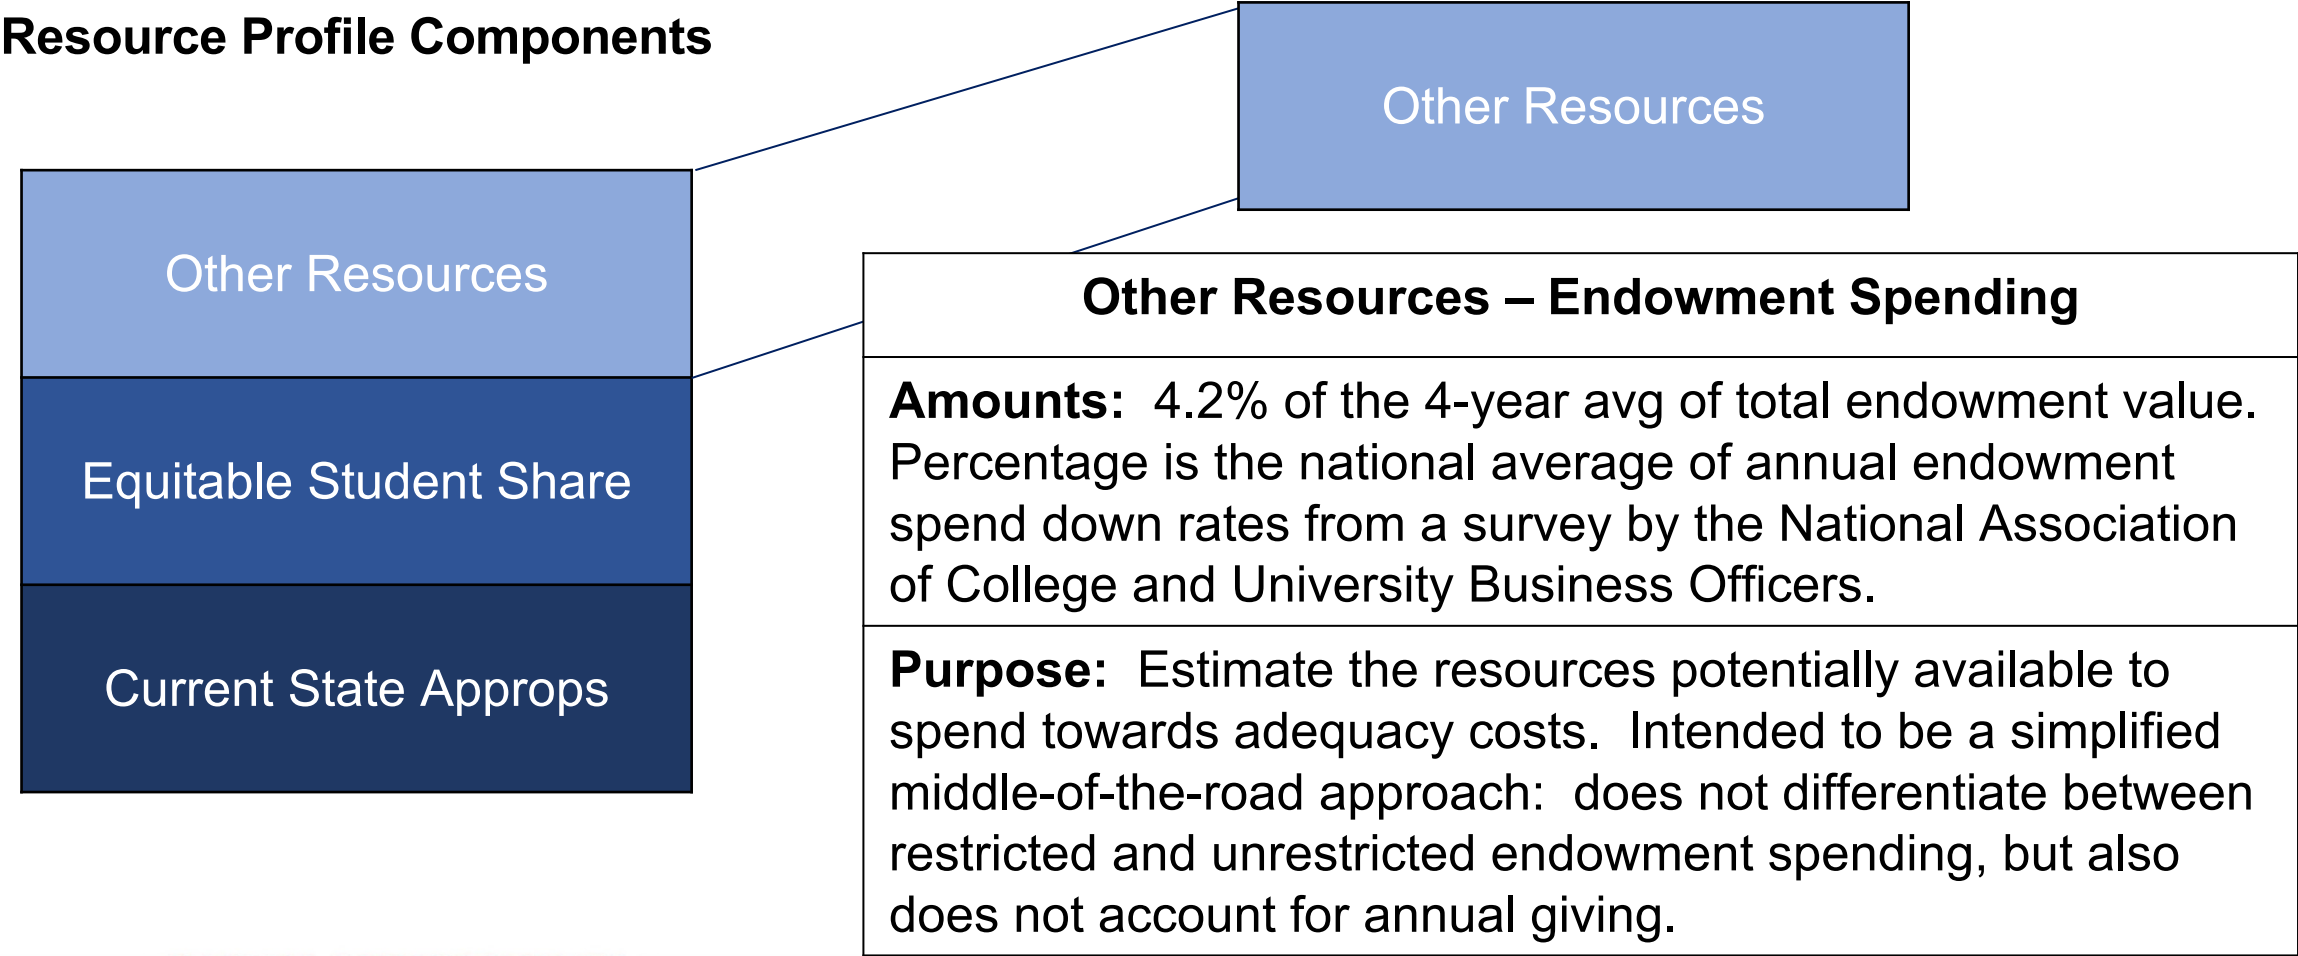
Resource Profile Components

Other Resources

Other Resources

Equitable Student Share

Current State Approps

Other Resources – Endowment Spending

Amounts: 4.2% of the 4-year avg of total endowment value. Percentage is the national average of annual endowment spend down rates from a survey by the National Association of College and University Business Officers.

Purpose: Estimate the resources potentially available to spend towards adequacy costs. Intended to be a simplified middle-of-the-road approach: does not differentiate between restricted and unrestricted endowment spending, but also does not account for annual giving.